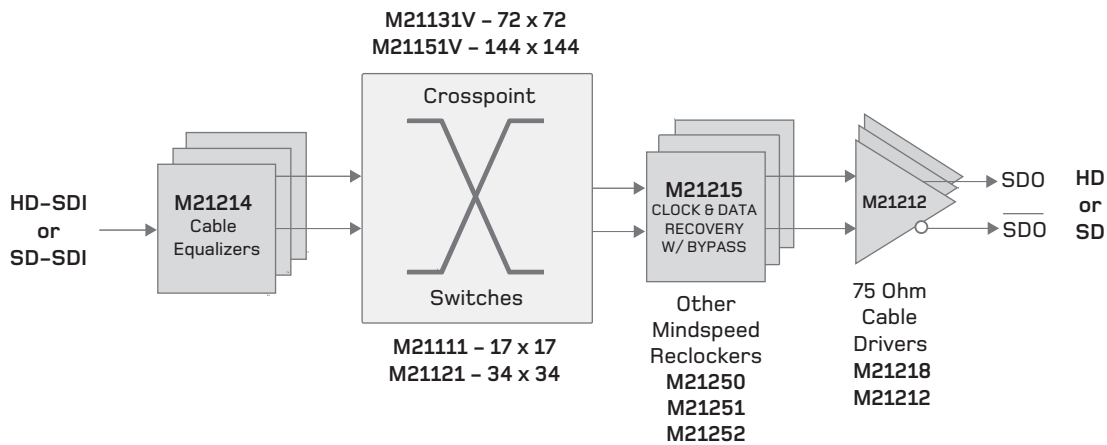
M21131V – 72 x 72
M21151V – 144 x 144

HD-SDI
or
SD-SDI

M21214
Cable
Equalizers

Crosspoint

Switches

M21111 – 17 x 17
M21121 – 34 x 34

M21215
CLOCK & DATA
RECOVERY
W/ BYPASS

Other
Mindspeed
Reclockers
M21250
M21251
M21252

M21212

75 Ohm
Cable
Drivers
M21218
M21212

SDO
$\overline{SDO}$

HD
or
SD